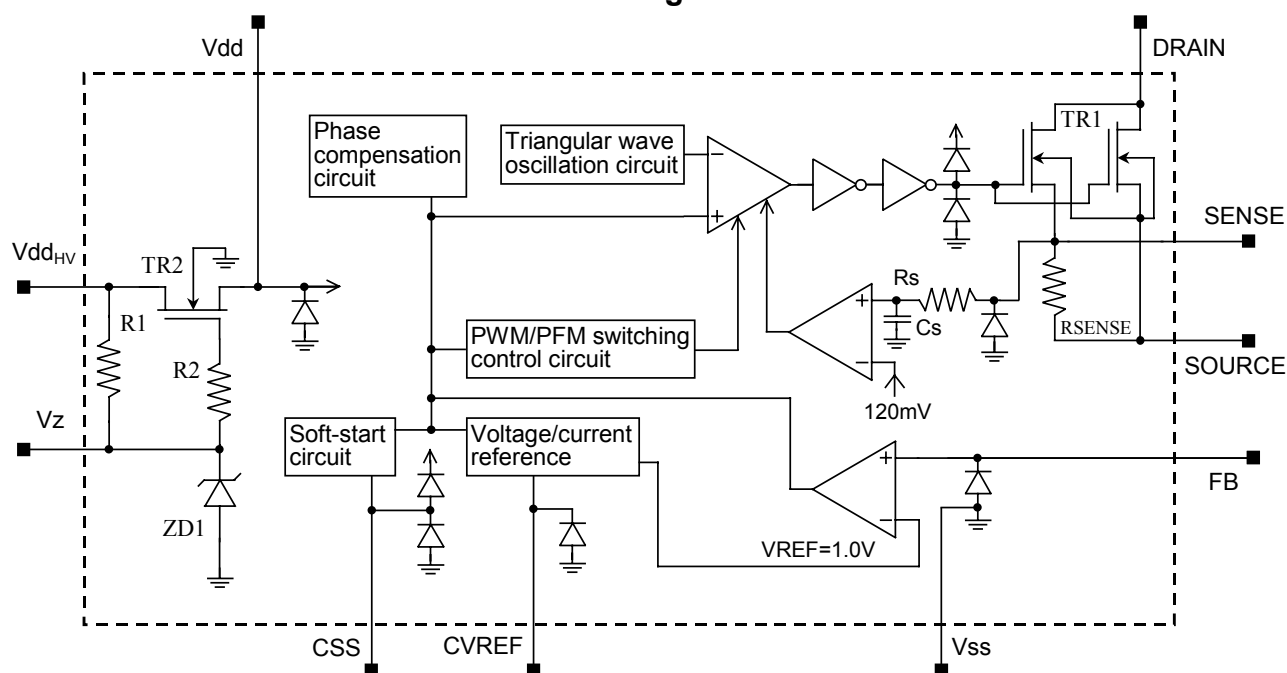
Vdd

DRAIN

Phase compensation circuit

Triangular wave oscillation circuit

TR1

SENSE

$Vdd_{HV}$

TR2

Rs

R1

Cs

PWM/PFM switching control circuit

RSENSE

SOURCE

R2

120mV

Vz

Soft-start circuit

Voltage/current reference

FB

ZD1

VREF=1.0V

CSS

CVREF

Vss